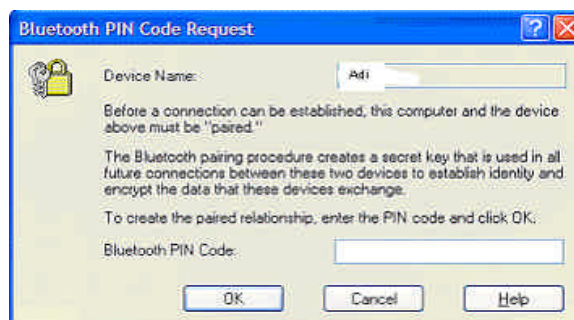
Bluetooth PIN Code Request

Device Name: Adi

Before a connection can be established, this computer and the device above must be "paired."

The Bluetooth pairing procedure creates a secret key that is used in all future connections between these two devices to establish identity and encrypt the data that these devices exchange.

To create the paired relationship, enter the PIN code and click OK.

Bluetooth PIN Code:

OK Cancel Help